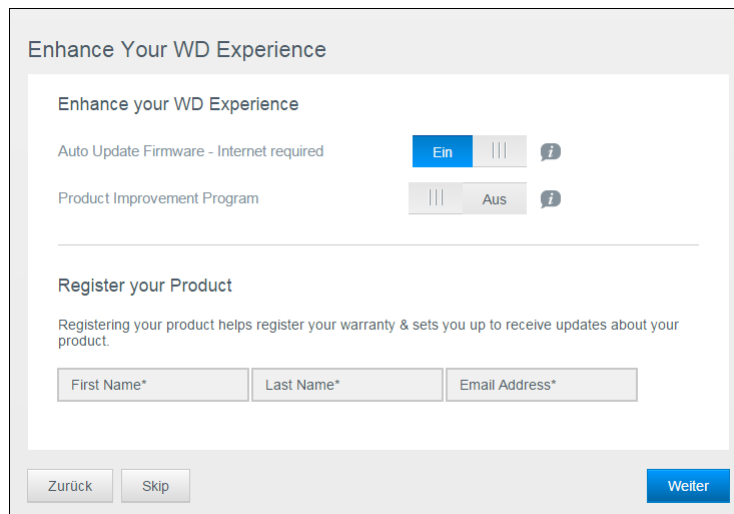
Enhance Your WD Experience

Enhance your WD Experience

Auto Update Firmware - Internet required

Ein

Product Improvement Program

Aus

Register your Product

Registering your product helps register your warranty & sets you up to receive updates about your product.

First Name*

Last Name*

Email Address*

Zurück

Skip

Weiter